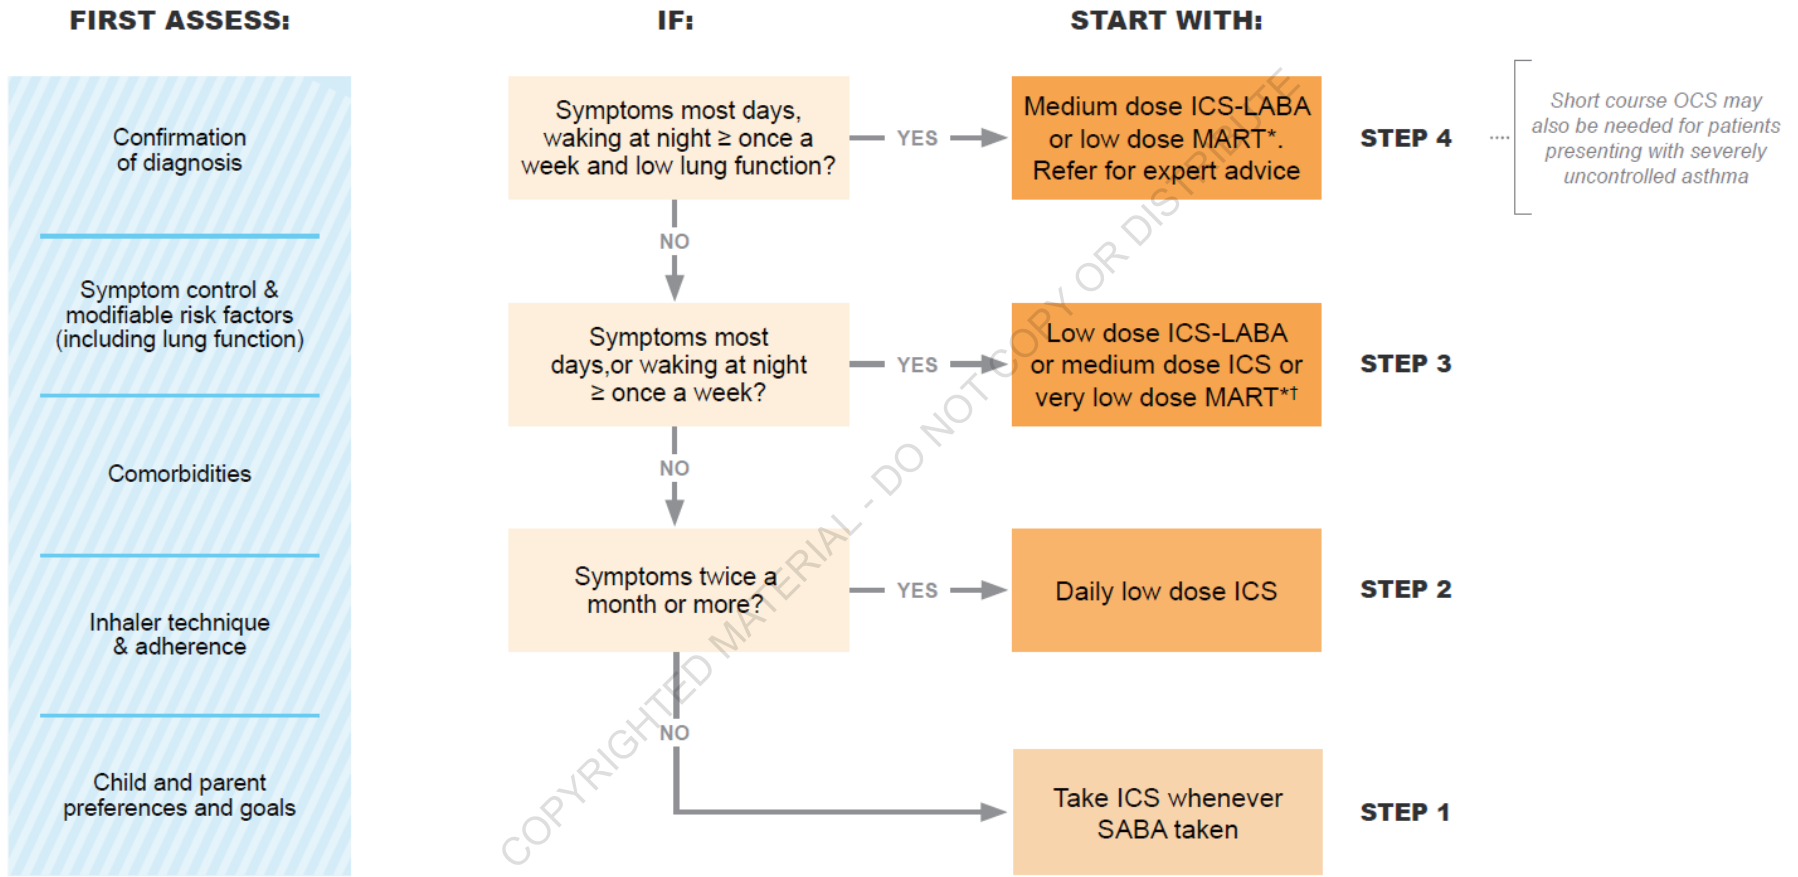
FIRST ASSESS:

IF:

START WITH:

Confirmation of diagnosis

Symptom control & modifiable risk factors (including lung function)

Comorbidities

Inhaler technique & adherence

Child and parent preferences and goals

Symptoms most days, waking at night ≥ once a week and low lung function?

YES

Medium dose ICS-LABA or low dose MART*. Refer for expert advice

STEP 4

Short course OCS may also be needed for patients presenting with severely uncontrolled asthma

NO

Symptoms most days,or waking at night ≥ once a week?

YES

Low dose ICS-LABA or medium dose ICS or very low dose MART*†

STEP 3

NO

Symptoms twice a month or more?

YES

Daily low dose ICS

STEP 2

NO

Take ICS whenever SABA taken

STEP 1

COPYRIGHTED MATERIAL - DO NOT COPY OR DISTRIBUTE